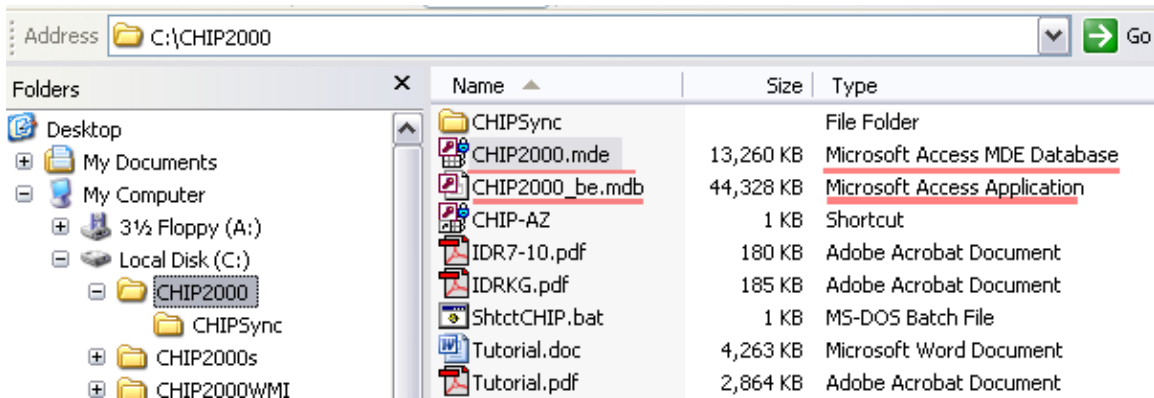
Address C:\CHIP2000 Go

Folders

Desktop
My Documents
My Computer
3½ Floppy (A:)
Local Disk (C:)
CHIP2000
CHIPSync
CHIP2000s
CHIP2000WMI

| Name | Size | Type |
|---|---|---|
| CHIPSync | | File Folder |
| CHIP2000.mde | 13,260 KB | Microsoft Access MDE Database |
| CHIP2000_be.mdb | 44,328 KB | Microsoft Access Application |
| CHIP-AZ | 1 KB | Shortcut |
| IDR7-10.pdf | 180 KB | Adobe Acrobat Document |
| IDRKG.pdf | 185 KB | Adobe Acrobat Document |
| ShtctCHIP.bat | 1 KB | MS-DOS Batch File |
| Tutorial.doc | 4,263 KB | Microsoft Word Document |
| Tutorial.pdf | 2,864 KB | Adobe Acrobat Document |